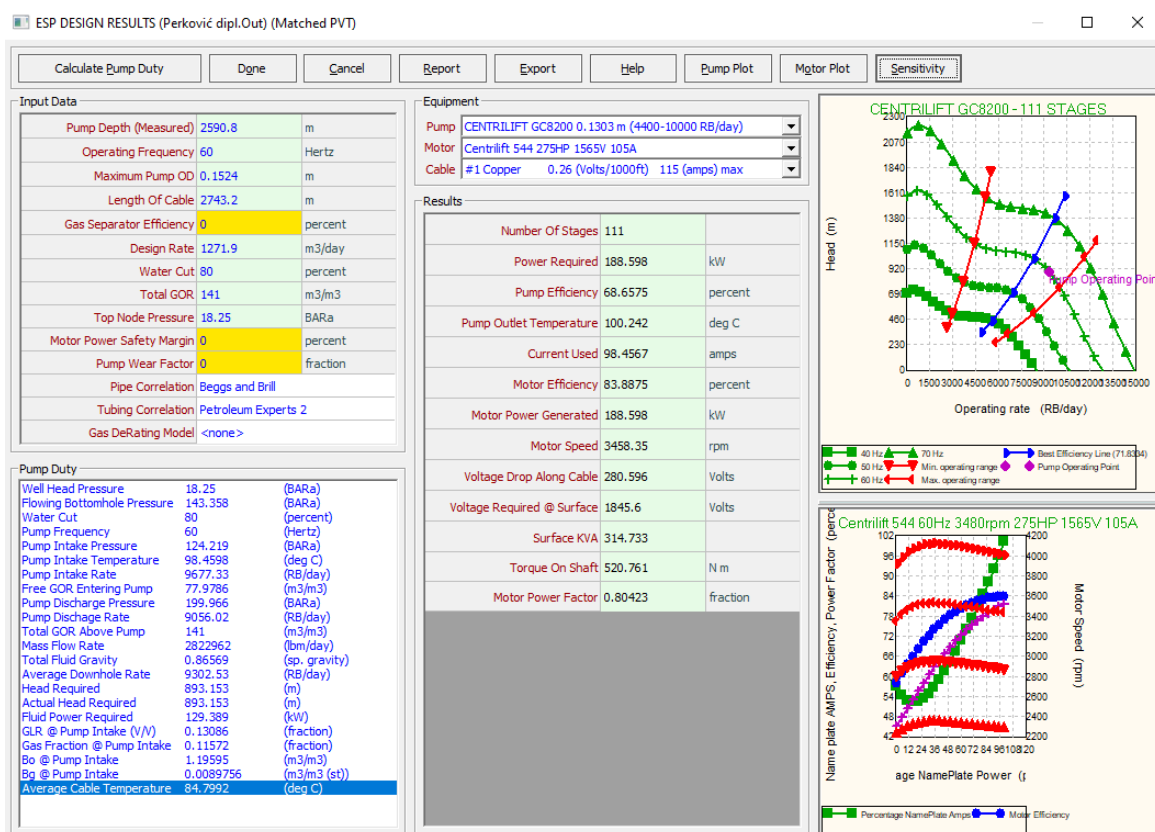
ESP DESIGN RESULTS (Perković dipl.Out) (Matched PVT)

Calculate Pump Duty | Done | Cancel | Report | Export | Help | Pump Plot | Motor Plot | Sensitivity

Input Data

| | | |
|---|---|---|
| Pump Depth (Measured) | 2590.8 | m |
| Operating Frequency | 60 | Hertz |
| Maximum Pump OD | 0.1524 | m |
| Length Of Cable | 2743.2 | m |
| Gas Separator Efficiency | 0 | percent |
| Design Rate | 1271.9 | m3/day |
| Water Cut | 80 | percent |
| Total GOR | 141 | m3/m3 |
| Top Node Pressure | 18.25 | BARa |
| Motor Power Safety Margin | 0 | percent |
| Pump Wear Factor | 0 | fraction |
| Pipe Correlation | Beggs and Brill | |
| Tubing Correlation | Petroleum Experts 2 | |
| Gas DeRating Model | <none> | |

Equipment
Pump CENTRILIFT GC8200 0.1303 m (4400-10000 RB/day)
Motor Centrilift 544 275HP 1565V 105A
Cable #1 Copper 0.26 (Volts/1000ft) 115 (amps) max

Results

| | | |
|---|---|---|
| Number Of Stages | 111 | |
| Power Required | 188.598 | kW |
| Pump Efficiency | 68.6575 | percent |
| Pump Outlet Temperature | 100.242 | deg C |
| Current Used | 98.4567 | amps |
| Motor Efficiency | 83.8875 | percent |
| Motor Power Generated | 188.598 | kW |
| Motor Speed | 3458.35 | rpm |
| Voltage Drop Along Cable | 280.596 | Volts |
| Voltage Required @ Surface | 1845.6 | Volts |
| Surface KVA | 314.733 | |
| Torque On Shaft | 520.761 | N m |
| Motor Power Factor | 0.80423 | fraction |

Pump Duty

| | | |
|---|---|---|
| Well Head Pressure | 18.25 | (BARa) |
| Flowing Bottomhole Pressure | 143.358 | (BARa) |
| Water Cut | 80 | (percent) |
| Pump Frequency | 60 | (Hertz) |
| Pump Intake Pressure | 124.219 | (BARa) |
| Pump Intake Temperature | 98.4598 | (deg C) |
| Pump Intake Rate | 9677.33 | (RB/day) |
| Free GOR Entering Pump | 77.9786 | (m3/m3) |
| Pump Discharge Pressure | 199.966 | (BARa) |
| Pump Dischage Rate | 9056.02 | (RB/day) |
| Total GOR Above Pump | 141 | (m3/m3) |
| Mass Flow Rate | 2822962 | (lbm/day) |
| Total Fluid Gravity | 0.86569 | (sp. gravity) |
| Average Downhole Rate | 9302.53 | (RB/day) |
| Head Required | 893.153 | (m) |
| Actual Head Required | 893.153 | (m) |
| Fluid Power Required | 129.389 | (kW) |
| GLR @ Pump Intake (V/V) | 0.13086 | (fraction) |
| Gas Fraction @ Pump Intake | 0.11572 | (fraction) |
| Bo @ Pump Intake | 1.19595 | (m3/m3) |
| Bg @ Pump Intake | 0.0089756 | (m3/m3 (st)) |
| Average Cable Temperature | 84.7992 | (deg C) |

CENTRILIFT GC8200 - 111 STAGES
Head (m)
2300 2070 1840 1610 1380 1150 920 690 460 230 0
0 1500 3000 4500 6000 7500 9000 10500 12000 13500 15000
Operating rate (RB/day)
Pump Operating Point
40 Hz 70 Hz Best Efficiency Line (71.8334)
50 Hz Min. operating range Pump Operating Point
60 Hz Max. operating range

Centrilift 544 60Hz 3480rpm 275HP 1565V 105A
Name plate AMPS, Efficiency, Power Factor (perc
102 96 90 84 78 72 66 60 54 48 42
4200 4000 3800 3600 3400 3200 3000 2800 2600 2400 2200
Motor Speed (rpm)
0 12 24 36 48 60 72 84 96 108 120
age NamePlate Power (
Percentage NamePlate Amps Motor Efficiency